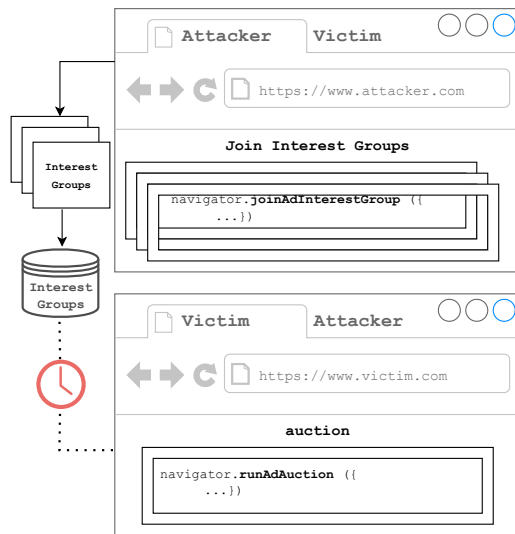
Attacker Victim

https://www.attacker.com

Join Interest Groups

navigator.joinAdInterestGroup ({
...})

Interest Groups

Interest Groups

Victim Attacker

https://www.victim.com

auction

navigator.runAdAuction ({
...})